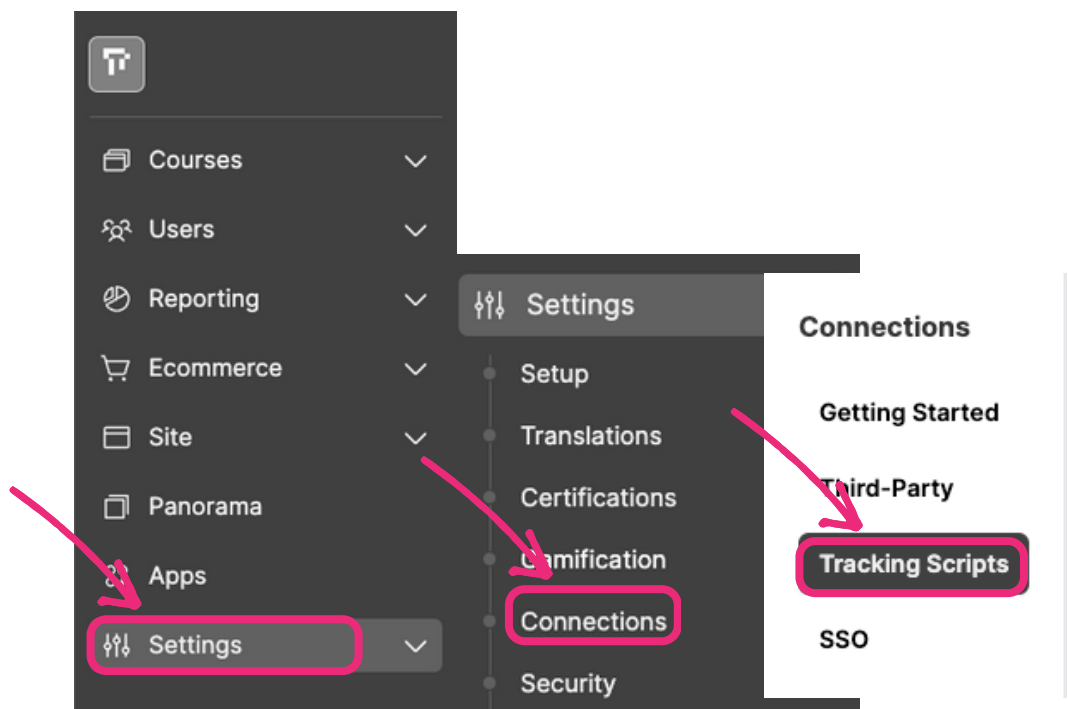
Courses
Users
Reporting
Ecommerce
Site
Panorama
Apps
Settings

Settings
Setup
Translations
Certifications
Gamification
Connections
Security

Connections
Getting Started
Third-Party
Tracking Scripts
SSO